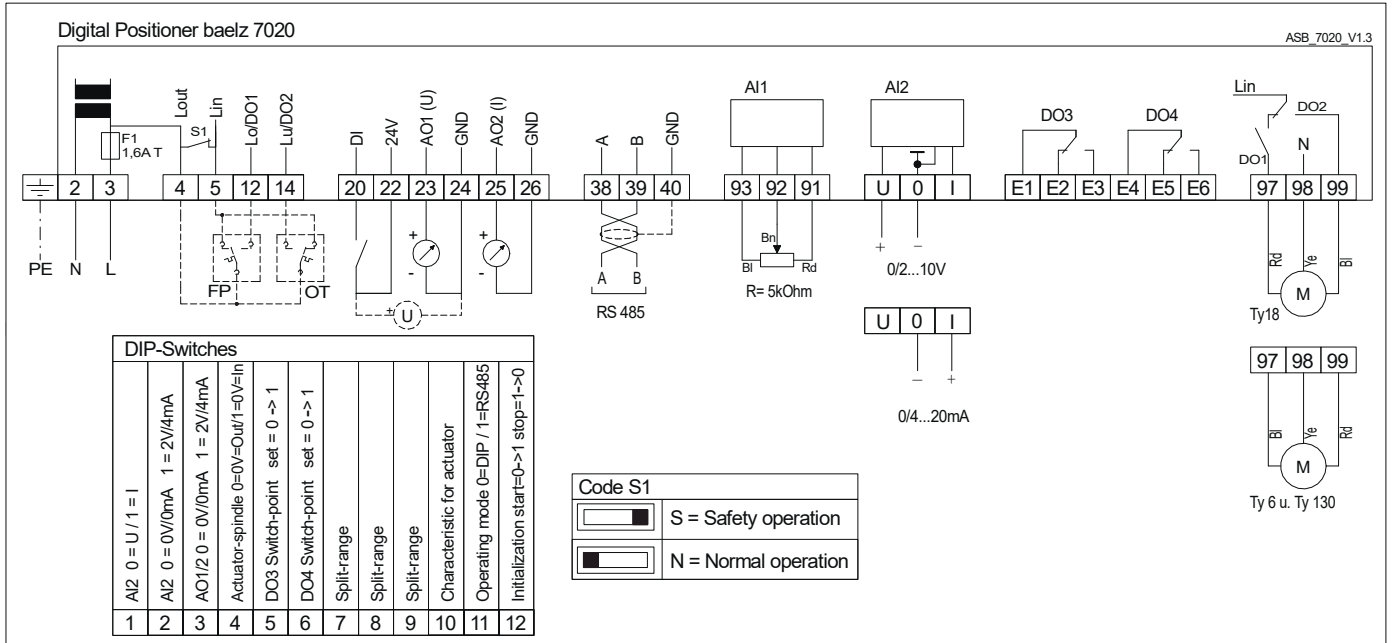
Digital Positioner baelz 7020

ASB_7020_V1.3

F1
1,6A T

S1

Lout

Lin

Lo/DO1

Lu/DO2

DI

24V

AO1 (U)

GND

AO2 (I)

GND

A

B

GND

AI1

AI2

DO3

DO4

Lin

DO2

N

DO1

| 2 | 3 | 4 | 5 | 12 | 14 | 20 | 22 | 23 | 24 | 25 | 26 | 38 | 39 | 40 | 93 | 92 | 91 | U | 0 | I | E1 | E2 | E3 | E4 | E5 | E6 | 97 | 98 | 99 |
|---|---|---|---|---|---|---|---|---|---|---|---|---|---|---|---|---|---|---|---|---|---|---|---|---|---|---|---|---|---|

PE N L

FP OT

+ -

+ -

+ U

A B

RS 485

Bn

Bl Rd

R= 5kOhm

+ –

0/2...10V

| U | 0 | I |
|---|---|---|

– +

0/4...20mA

Rd Ye Bl

M

Ty18

| 97 | 98 | 99 |
|---|---|---|

Bl Ye Rd

M

Ty 6 u. Ty 130

DIP-Switches

| AI2 0 = U / 1 = I | AI2 0 = 0V/0mA 1 = 2V/4mA | AO1/2 0 = 0V/0mA 1 = 2V/4mA | Actuator-spindle 0=0V=Out/1=0V=In | DO3 Switch-point set = 0 -> 1 | DO4 Switch-point set = 0 -> 1 | Split-range | Split-range | Split-range | Characteristic for actuator | Operating mode 0=DIP / 1=RS485 | Initialization start=0->1 stop=1->0 |
|---|---|---|---|---|---|---|---|---|---|---|---|
| 1 | 2 | 3 | 4 | 5 | 6 | 7 | 8 | 9 | 10 | 11 | 12 |

Code S1

S = Safety operation

N = Normal operation